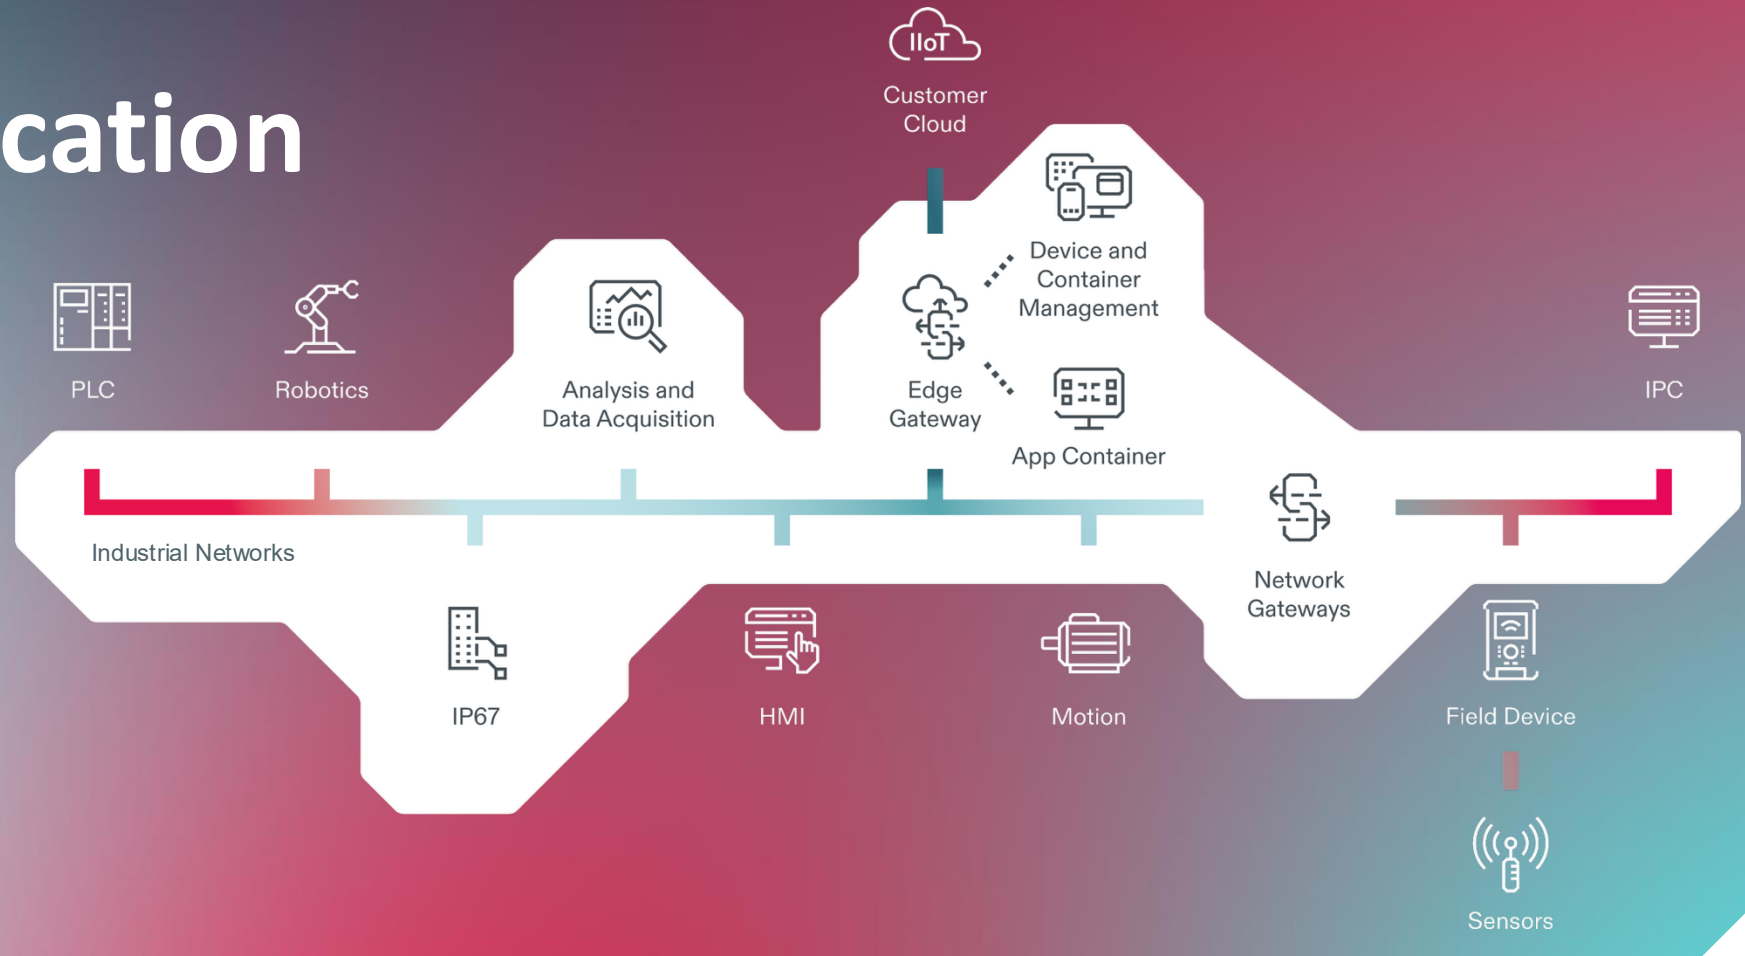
cation

IIoT

Customer Cloud

Device and Container Management

PLC

Robotics

Analysis and Data Acquisition

Edge Gateway

App Container

IPC

Industrial Networks

Network Gateways

IP67

HMI

Motion

Field Device

Sensors